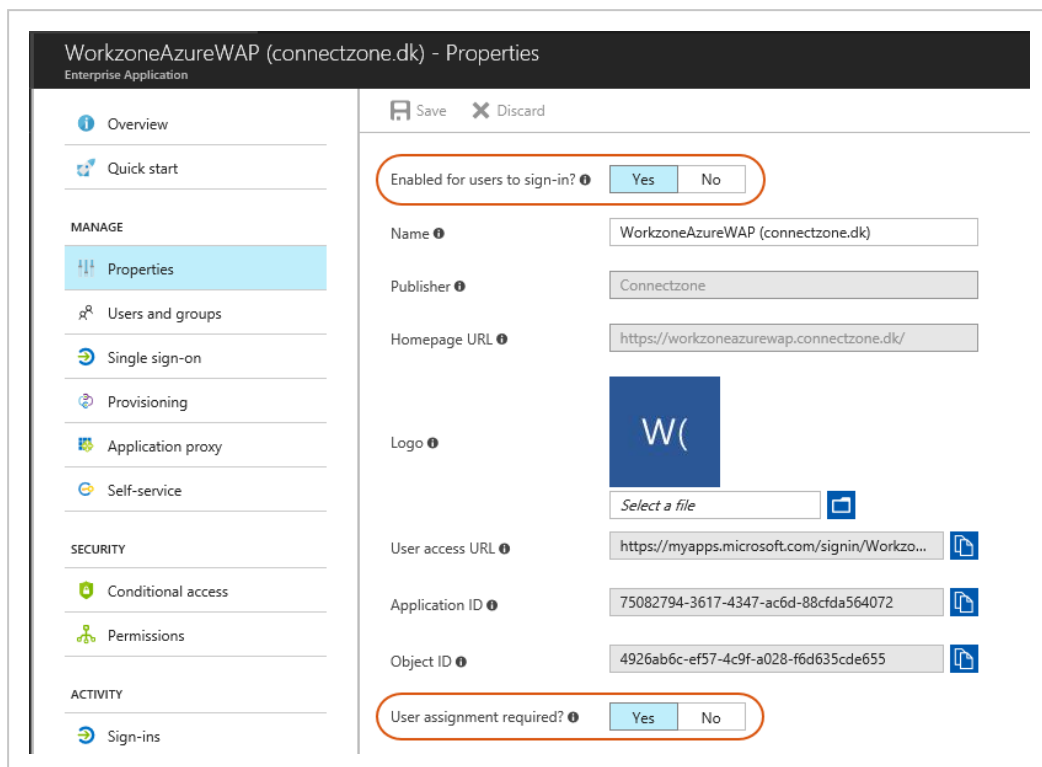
WorkzoneAzureWAP (connectzone.dk) - Properties
Enterprise Application

Overview
Quick start
MANAGE
Properties
Users and groups
Single sign-on
Provisioning
Application proxy
Self-service
SECURITY
Conditional access
Permissions
ACTIVITY
Sign-ins

Save
Discard

Enabled for users to sign-in? Yes No

Name WorkzoneAzureWAP (connectzone.dk)

Publisher Connectzone

Homepage URL https://workzoneazurewap.connectzone.dk/

Logo W(

Select a file

User access URL https://myapps.microsoft.com/signin/Workzo...

Application ID 75082794-3617-4347-ac6d-88cfda564072

Object ID 4926ab6c-ef57-4c9f-a028-f6d635cde655

User assignment required? Yes No